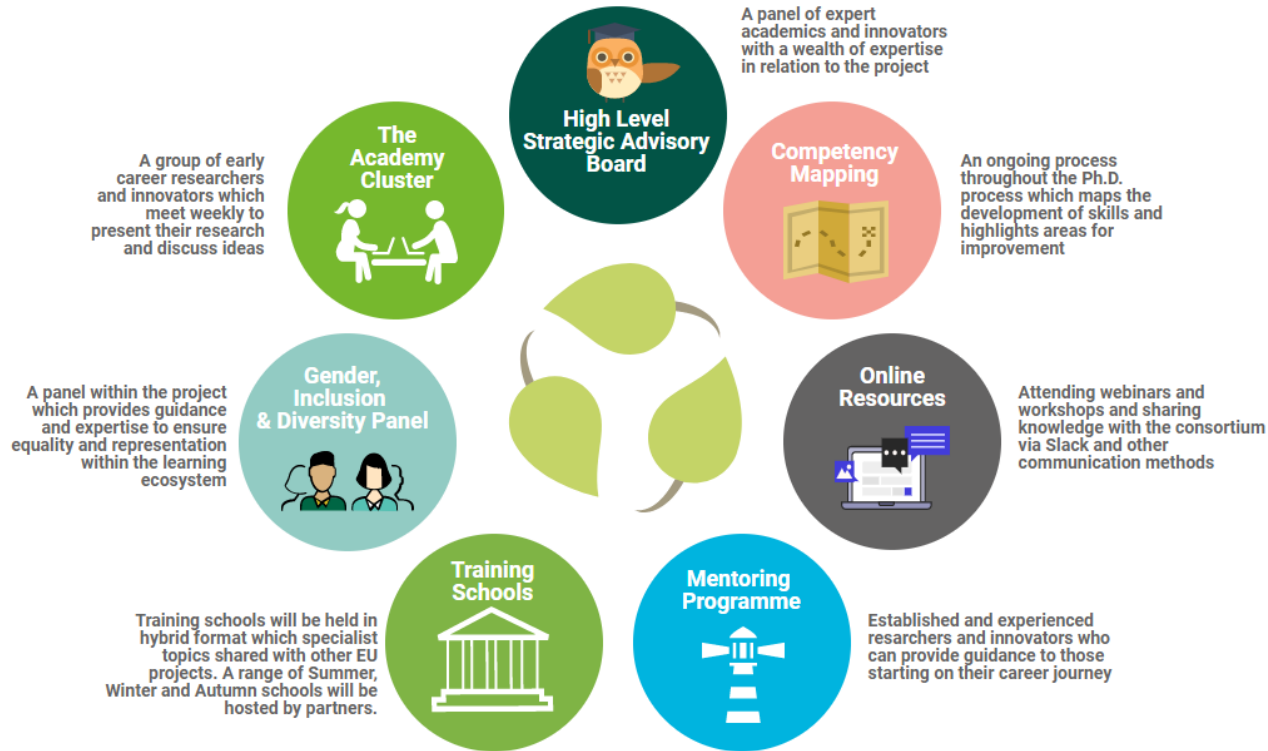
High Level Strategic Advisory Board

A panel of expert academics and innovators with a wealth of expertise in relation to the project

The Academy Cluster

A group of early career researchers and innovators which meet weekly to present their research and discuss ideas

Competency Mapping

An ongoing process throughout the Ph.D. process which maps the development of skills and highlights areas for improvement

Gender, Inclusion & Diversity Panel

A panel within the project which provides guidance and expertise to ensure equality and representation within the learning ecosystem

Online Resources

Attending webinars and workshops and sharing knowledge with the consortium via Slack and other communication methods

Training Schools

Training schools will be held in hybrid format which specialist topics shared with other EU projects. A range of Summer, Winter and Autumn schools will be hosted by partners.

Mentoring Programme

Established and experienced resarchers and innovators who can provide guidance to those starting on their career journey